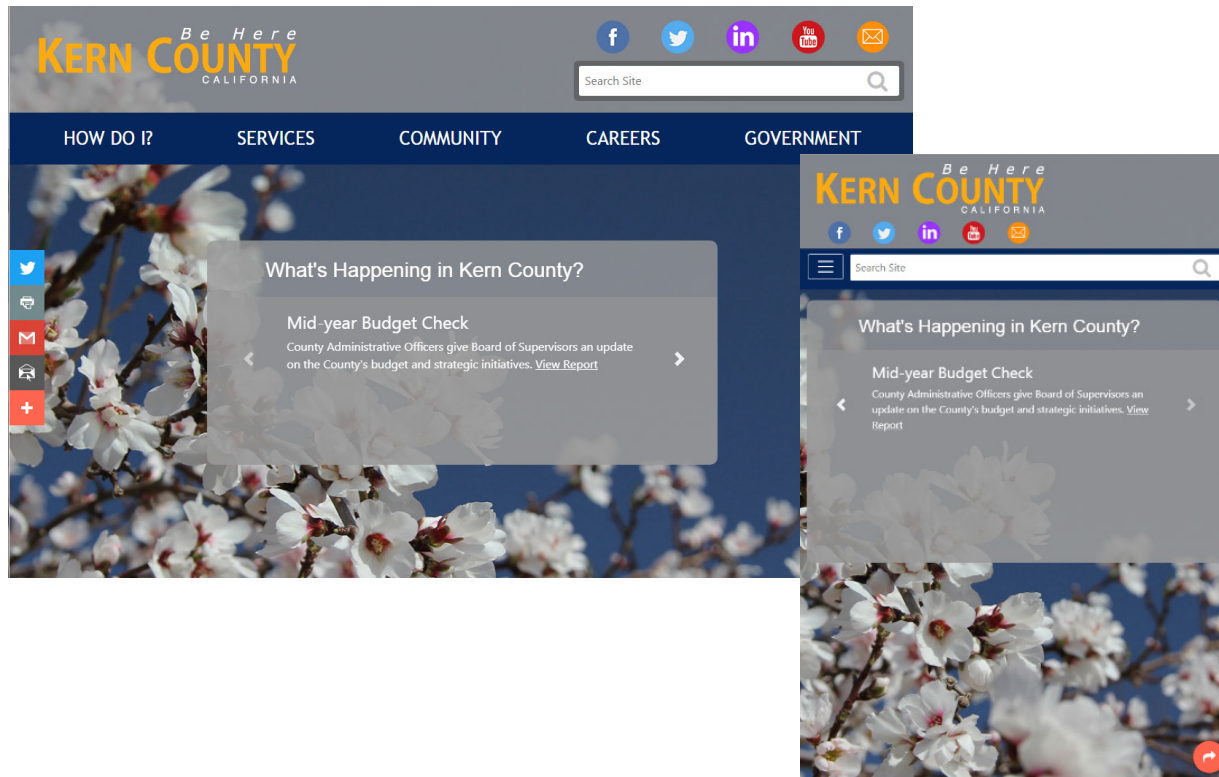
Be Here
KERN COUNTY
CALIFORNIA

You Tube

Search Site

HOW DO I? SERVICES COMMUNITY CAREERS GOVERNMENT

What's Happening in Kern County?

Mid-year Budget Check

County Administrative Officers give Board of Supervisors an update on the County's budget and strategic initiatives. View Report

Be Here
KERN COUNTY
CALIFORNIA

You Tube

Search Site

What's Happening in Kern County?

Mid-year Budget Check

County Administrative Officers give Board of Supervisors an update on the County's budget and strategic initiatives. View Report